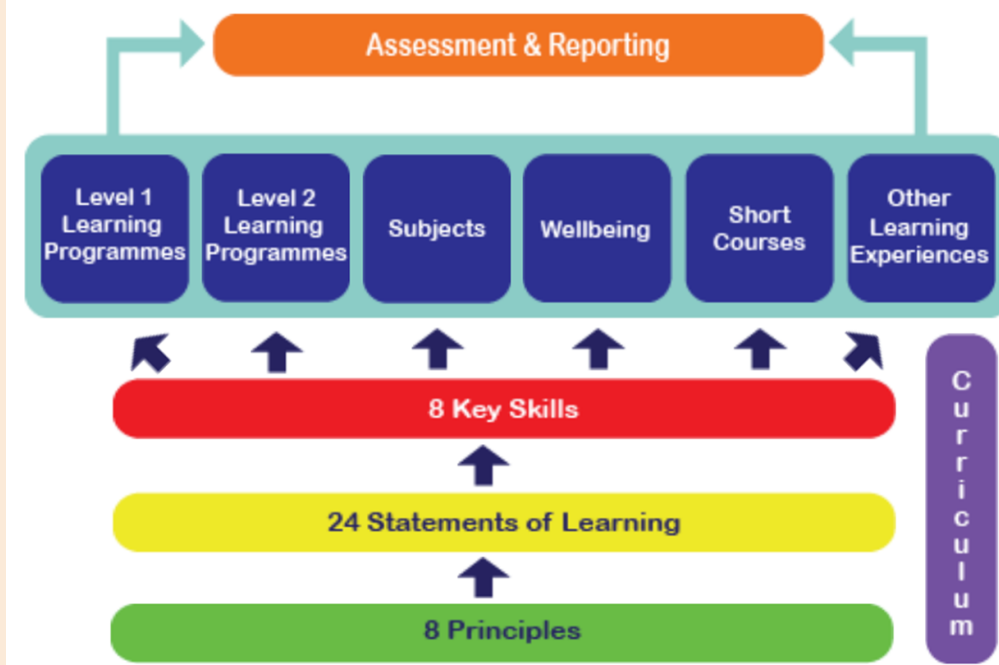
Assessment & Reporting

Level 1 Learning Programmes

Level 2 Learning Programmes

Subjects

Wellbeing

Short Courses

Other Learning Experiences

8 Key Skills

24 Statements of Learning

8 Principles

Curriculum